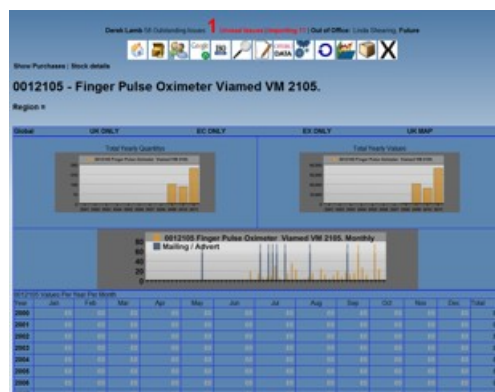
Derek Lamb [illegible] Outstanding Issues 1 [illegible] Out of Office: Linda Stenning, Future

Show Purchases | Stock details

0012105 - Finger Pulse Oximeter Viamed VM 2105.

Region =

| Global | UK ONLY | EC ONLY | EX ONLY | UK MAP |
|---|---|---|---|---|

Total Yearly Quantity

0012105 Finger Pulse Oximeter Viamed VM 2105

Total Yearly Values

0012105 Finger Pulse Oximeter Viamed VM 2105

80
60
40
20
0

0012105 Finger Pulse Oximeter Viamed VM 2105. Monthly
Mailing / Advert

0012105 Values Per Year Per Month

| Year | Jan | Feb | Mar | Apr | May | Jun | Jul | Aug | Sep | Oct | Nov | Dec | Total |
|---|---|---|---|---|---|---|---|---|---|---|---|---|---|
| 2000 | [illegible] | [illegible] | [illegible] | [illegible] | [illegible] | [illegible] | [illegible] | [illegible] | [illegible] | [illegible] | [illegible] | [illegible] | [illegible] |
| 2001 | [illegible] | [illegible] | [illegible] | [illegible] | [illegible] | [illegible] | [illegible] | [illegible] | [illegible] | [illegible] | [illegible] | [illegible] | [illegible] |
| 2002 | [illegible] | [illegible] | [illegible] | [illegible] | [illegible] | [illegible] | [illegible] | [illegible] | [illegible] | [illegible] | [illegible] | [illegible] | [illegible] |
| 2003 | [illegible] | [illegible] | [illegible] | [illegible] | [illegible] | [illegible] | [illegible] | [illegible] | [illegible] | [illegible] | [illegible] | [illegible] | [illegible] |
| 2004 | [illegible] | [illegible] | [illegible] | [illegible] | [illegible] | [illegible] | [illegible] | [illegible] | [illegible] | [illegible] | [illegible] | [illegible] | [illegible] |
| 2005 | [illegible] | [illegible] | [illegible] | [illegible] | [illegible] | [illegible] | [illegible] | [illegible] | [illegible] | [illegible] | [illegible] | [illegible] | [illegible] |
| 2006 | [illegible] | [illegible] | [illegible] | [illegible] | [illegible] | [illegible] | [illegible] | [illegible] | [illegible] | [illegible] | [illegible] | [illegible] | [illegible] |